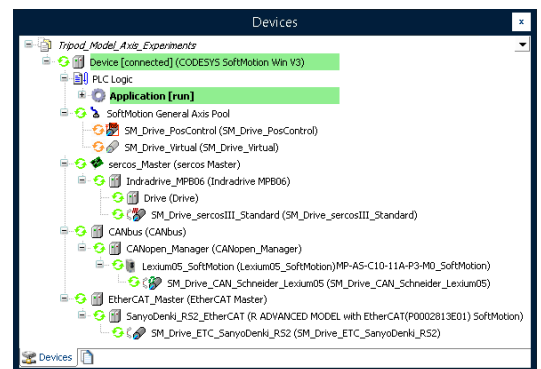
Devices

x

Tripod_Model_Axis_Experiments

Device [connected] (CODESYS SoftMotion Win V3)

PLC Logic

Application [run]

SoftMotion General Axis Pool

SM_Drive_PosControl (SM_Drive_PosControl)

SM_Drive_Virtual (SM_Drive_Virtual)

sercos_Master (sercos Master)

Indradrive_MPB06 (Indradrive MPB06)

Drive (Drive)

SM_Drive_sercosIII_Standard (SM_Drive_sercosIII_Standard)

CANbus (CANbus)

CANopen_Manager (CANopen_Manager)

Lexium05_SoftMotion (Lexium05_SoftMotion)MP-AS-C10-11A-P3-M0_SoftMotion)

SM_Drive_CAN_Schneider_Lexium05 (SM_Drive_CAN_Schneider_Lexium05)

EtherCAT_Master (EtherCAT Master)

SanyoDenki_RS2_EtherCAT (R ADVANCED MODEL with EtherCAT(P0002813E01) SoftMotion)

SM_Drive_ETC_SanyoDenki_RS2 (SM_Drive_ETC_SanyoDenki_RS2)

Devices